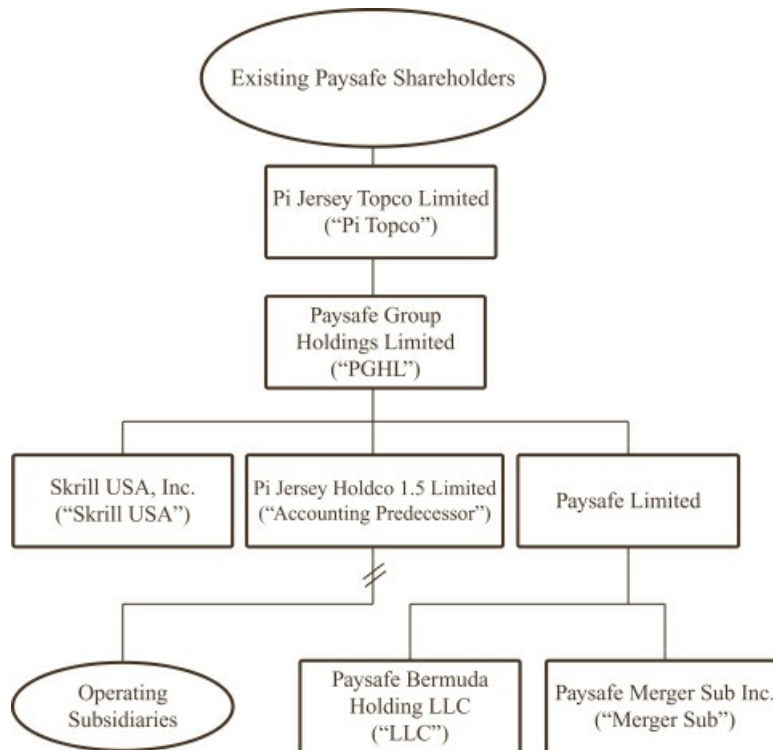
Existing Paysafe Shareholders

Pi Jersey Topco Limited ("Pi Topco")

Paysafe Group Holdings Limited ("PGHL")

Skrill USA, Inc. ("Skrill USA")

Pi Jersey Holdco 1.5 Limited ("Accounting Predecessor")

Paysafe Limited

Operating Subsidiaries

Paysafe Bermuda Holding LLC ("LLC")

Paysafe Merger Sub Inc. ("Merger Sub")